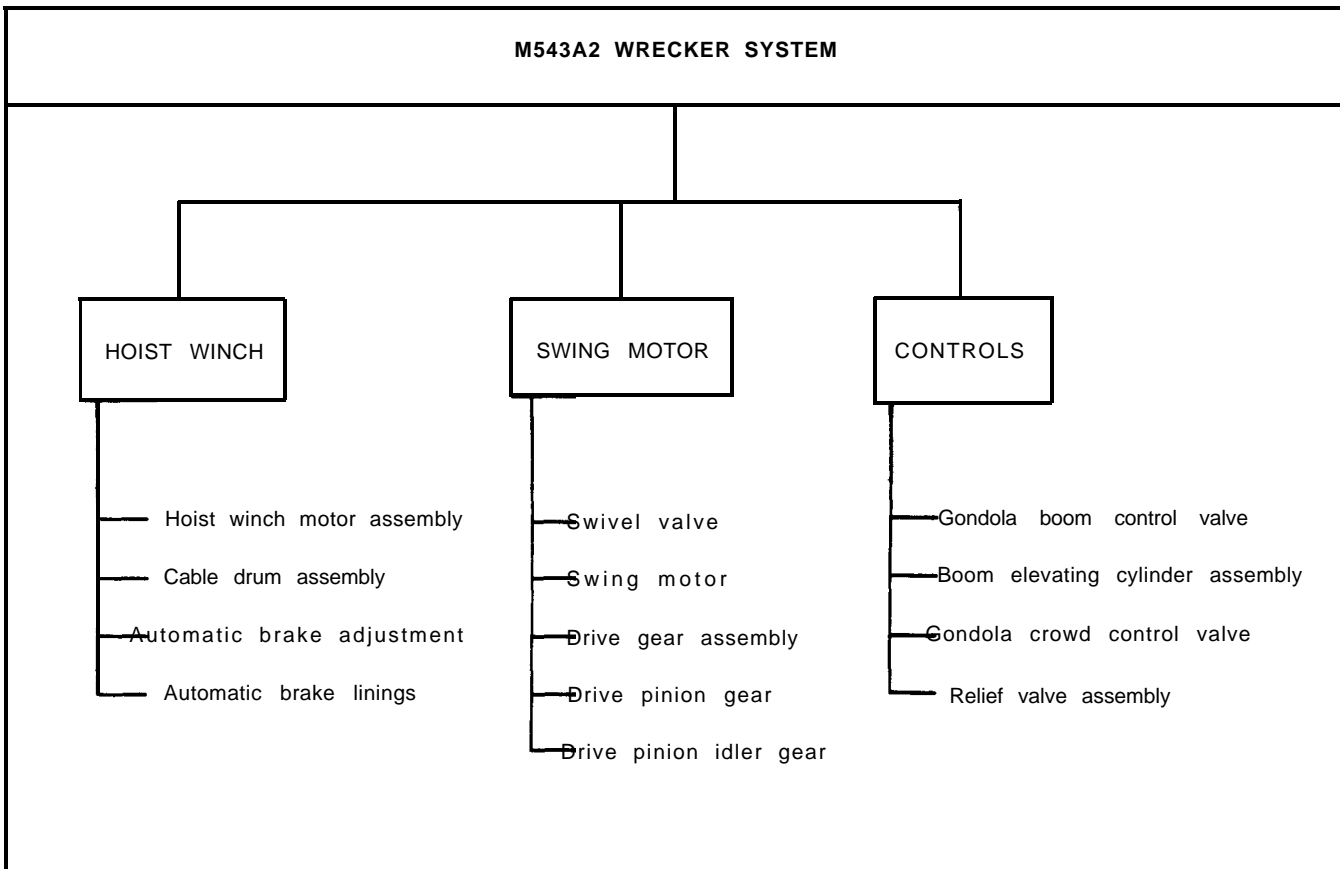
M543A2 WRECKER SYSTEM

HOIST WINCH

Hoist winch motor assembly

Cable drum assembly

Automatic brake adjustment

Automatic brake linings

SWING MOTOR

Swivel valve

Swing motor

Drive gear assembly

Drive pinion gear

Drive pinion idler gear

CONTROLS

Gondola boom control valve

Boom elevating cylinder assembly

Gondola crowd control valve

Relief valve assembly